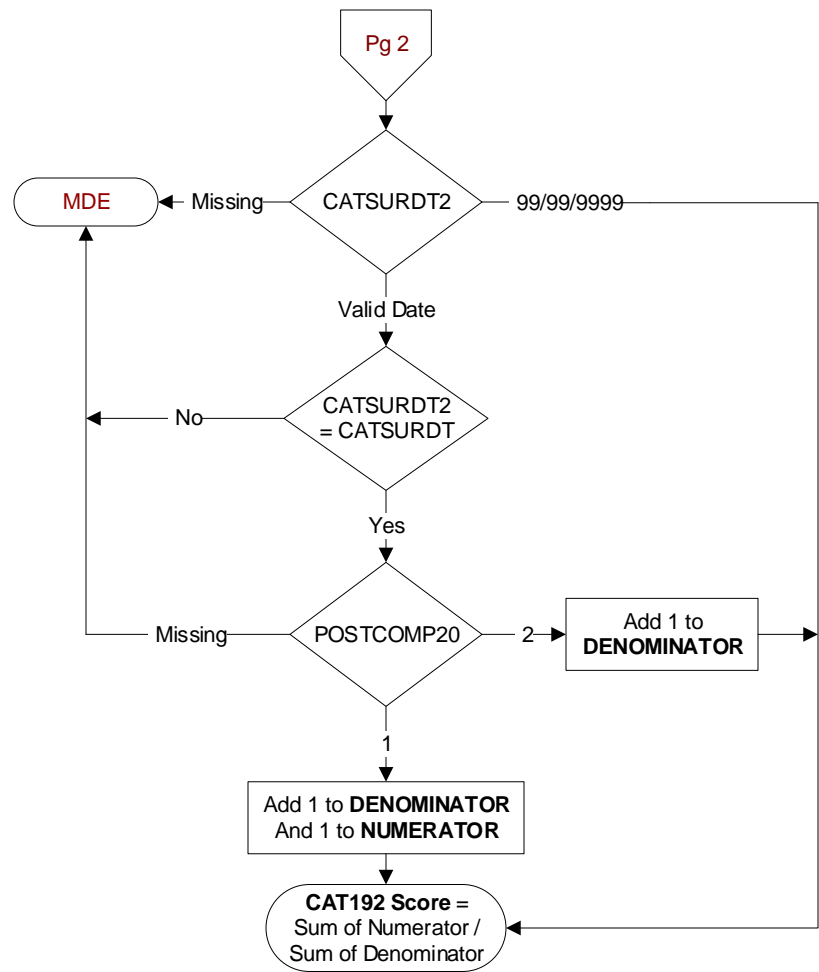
Pg 2

MDE

Missing

CATSURDT2

99/99/9999

Valid Date

No

CATSURDT2 = CATSURDT

Yes

Missing

POSTCOMP20

2

Add 1 to **DENOMINATOR**

1

Add 1 to **DENOMINATOR** And 1 to **NUMERATOR**

**CAT192 Score** = Sum of Numerator / Sum of Denominator